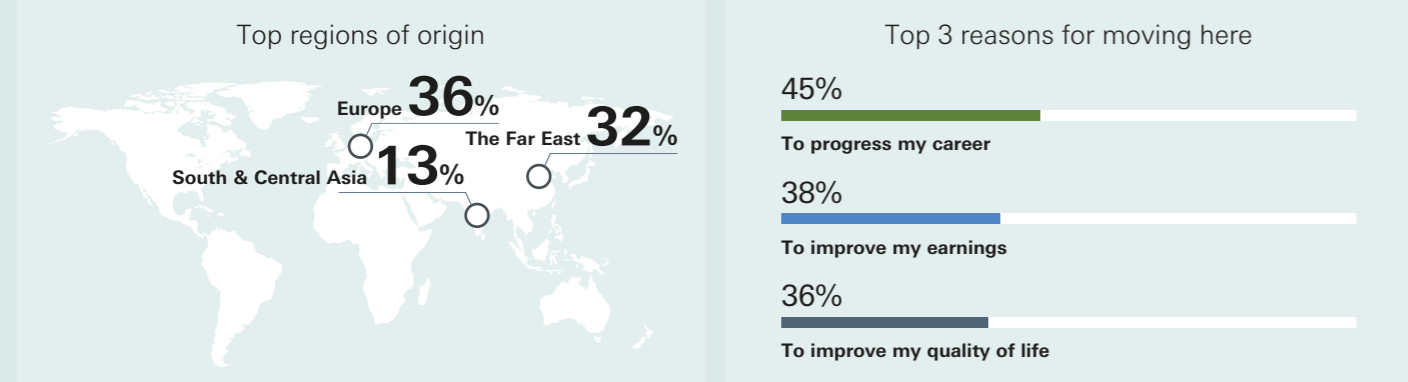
Top regions of origin

Europe 36%

The Far East 32%

South & Central Asia 13%

Top 3 reasons for moving here

45%

To progress my career

38%

To improve my earnings

36%

To improve my quality of life